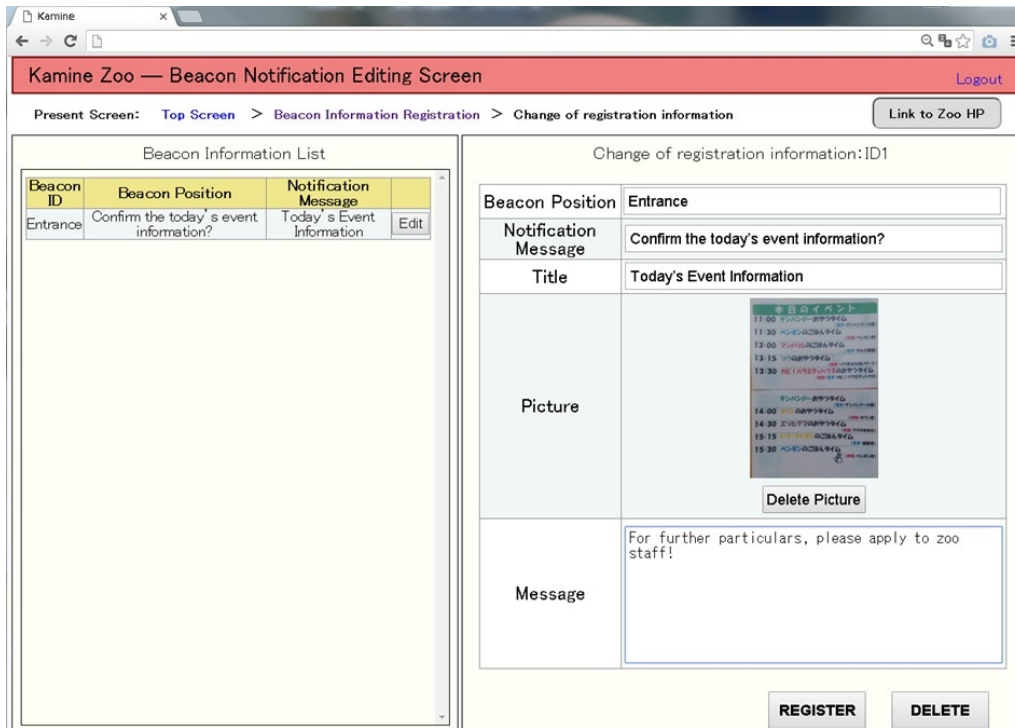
Kamine

Kamine Zoo — Beacon Notification Editing Screen

Logout

Present Screen: Top Screen > Beacon Information Registration > Change of registration information

Link to Zoo HP

Beacon Information List

| Beacon ID | Beacon Position | Notification Message | |
|---|---|---|---|
| Entrance | Confirm the today's event information? | Today's Event Information | Edit |

Change of registration information: ID1

| | |
|---|---|
| Beacon Position | Entrance |
| Notification Message | Confirm the today's event information? |
| Title | Today's Event Information |
| Picture | 本日のイベント 11:00 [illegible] 11:30 ペンギンのごはんタイム 13:00 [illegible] 13:15 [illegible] 13:30 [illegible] 14:00 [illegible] 14:30 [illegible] 15:15 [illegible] 15:30 ペンギンのごはんタイム Delete Picture |
| Message | For further particulars, please apply to zoo staff! |

REGISTER

DELETE